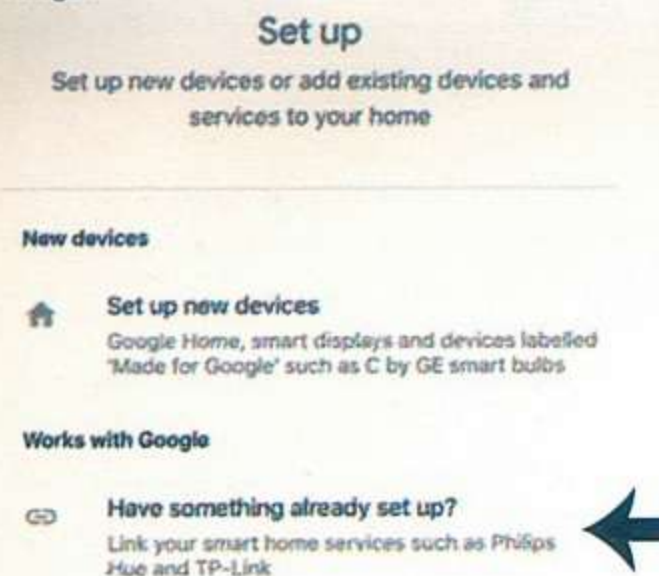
Set up

Set up new devices or add existing devices and services to your home

New devices

Set up new devices

Google Home, smart displays and devices labelled 'Made for Google' such as C by GE smart bulbs

Works with Google

Have something already set up?

Link your smart home services such as Philips Hue and TP-Link